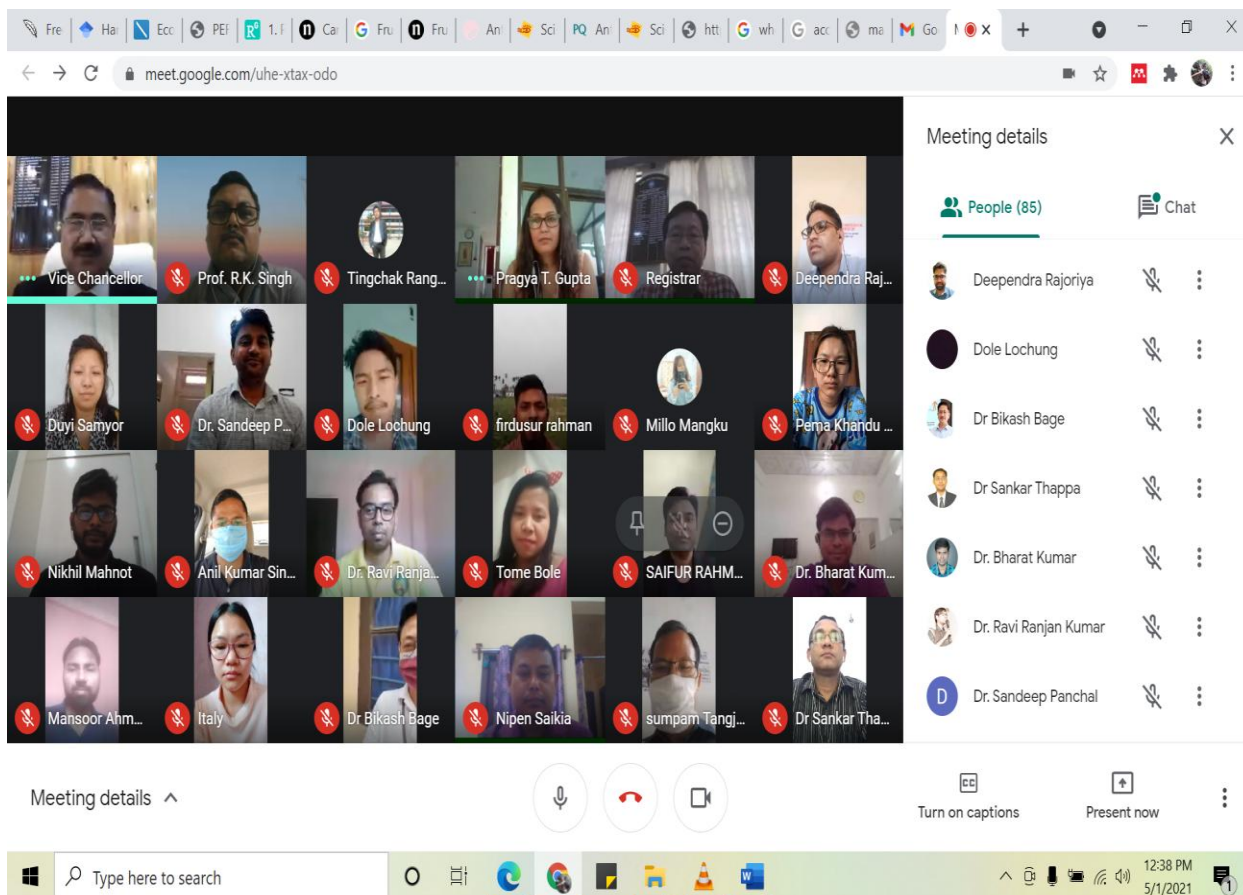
Fre | Ha | Ecc | PEF | 1. F | Ca | G Fru | Fru | An | Sci | PQ An | Sci | htt | G wh | G acc | ma | M Go | M ×

meet.google.com/uhe-xtax-odo

Vice Chancellor
Prof. R.K. Singh
Tingchak Rang...
Pragya T. Gupta
Registrar
Deependra Raj...
Duyi Samyor
Dr. Sandeep P...
Dole Lochung
firdusur rahman
Millo Mangku
Pema Khandu ...
Nikhil Mahnot
Anil Kumar Sin...
Dr. Ravi Ranja...
Tome Bole
SAIFUR RAHM...
Dr. Bharat Kum...
Mansoor Ahm...
Italy
Dr Bikash Bage
Nipen Saikia
sumpam Tangj...
Dr Sankar Tha...

Meeting details

People (85)
Chat

Deependra Rajoriya
Dole Lochung
Dr Bikash Bage
Dr Sankar Thappa
Dr. Bharat Kumar
Dr. Ravi Ranjan Kumar
D Dr. Sandeep Panchal

Meeting details ^

CC
Turn on captions
Present now

Type here to search

12:38 PM
5/1/2021